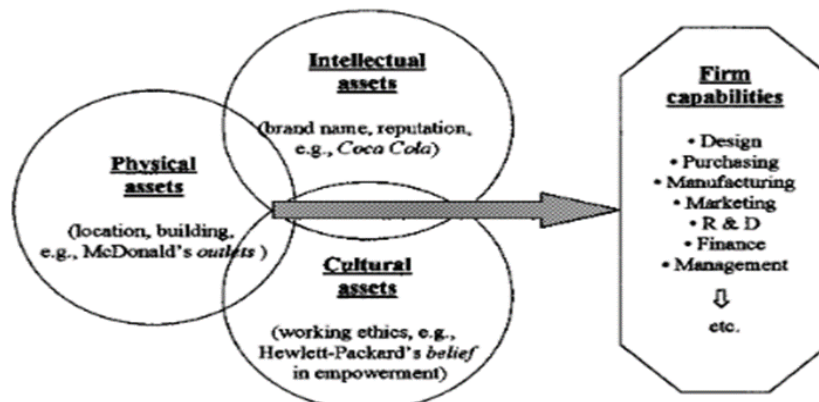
Intellectual assets

(brand name, reputation, e.g., Coca Cola)

Physical assets

(location, building, e.g., McDonald's outlets )

Cultural assets

(working ethics, e.g., Hewlett-Packard's belief in empowerment)

Firm capabilities

• Design
• Purchasing
• Manufacturing
• Marketing
• R & D
• Finance
• Management

⇩

etc.